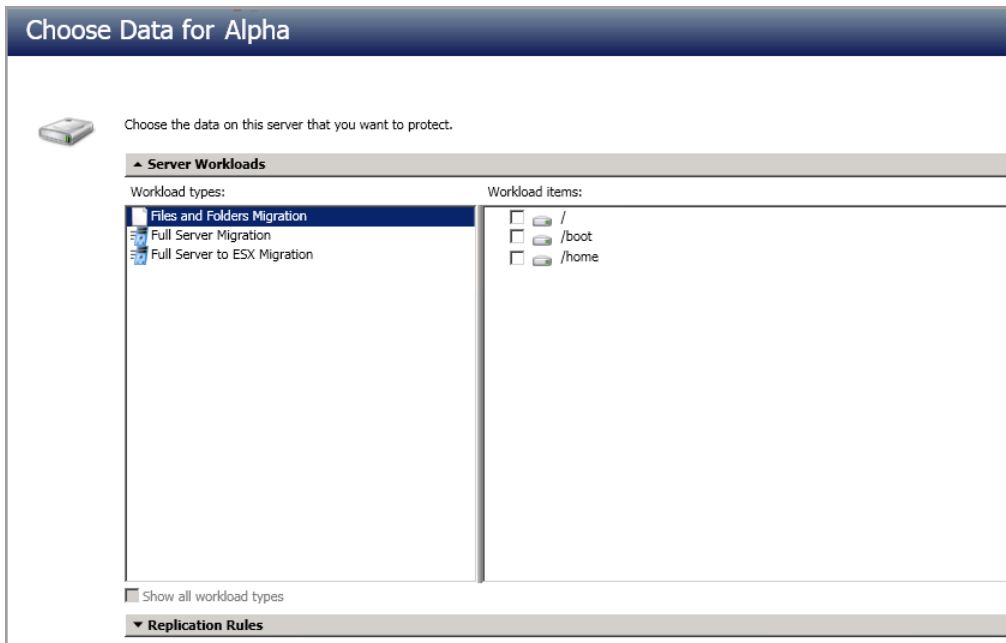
Choose Data for Alpha

Choose the data on this server that you want to protect.

▲ Server Workloads

Workload types:

Files and Folders Migration
Full Server Migration
Full Server to ESX Migration

Workload items:

/
/boot
/home

Show all workload types

▼ Replication Rules